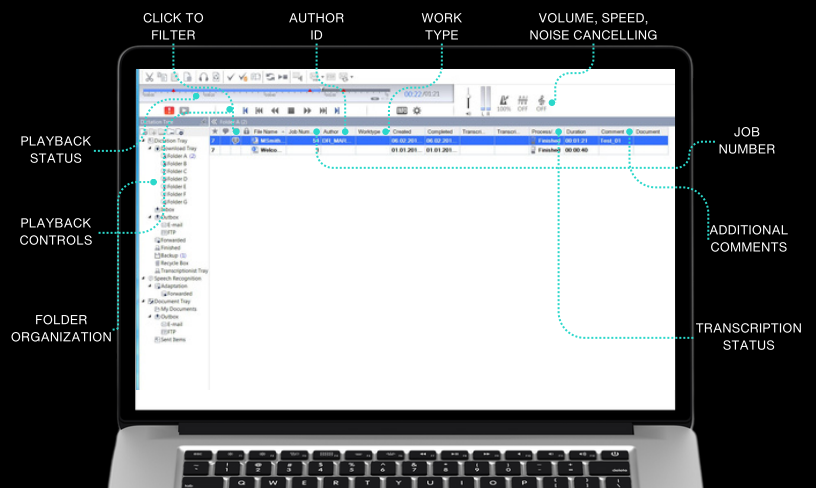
CLICK TO FILTER

AUTHOR ID

WORK TYPE

VOLUME, SPEED, NOISE CANCELLING

PLAYBACK STATUS

JOB NUMBER

PLAYBACK CONTROLS

ADDITIONAL COMMENTS

FOLDER ORGANIZATION

TRANSCRIPTION STATUS

Dictation Tray
Download Tray
Folder A
Folder B
Folder C
Folder D
Folder E
Folder F
Folder G
Inbox
Outbox
E-mail
FTP
Forwarded
Finished
Backup
Recycle Box
Transcriptionist Tray
Speech Recognition
Adaptation
Forwarded
Document Tray
My Documents
Outbox
E-mail
FTP
Sent Items

| File Name | Job Num | Author | Worktype | Created | Completed | Transcri... | Transcri... | Process | Duration | Comment | Document |
|---|---|---|---|---|---|---|---|---|---|---|---|
| MGreeti... | 54 | DR_MAYI... | | 06.02.201... | 06.02.201... | | | Finished | 00:01:21 | Test_01 | |
| Welco... | | | | 01.01.201... | 01.01.201... | | | Finished | 00:00:40 | | |

100% OFF OFF

00:23:01:21